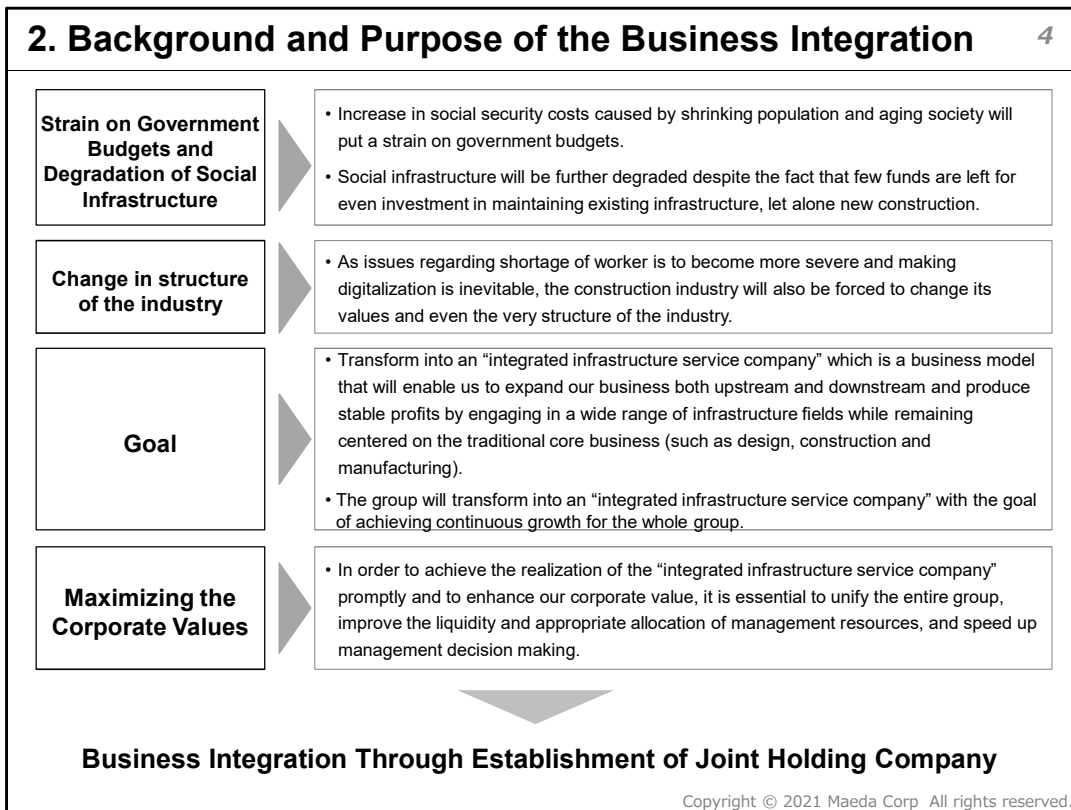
2. Background and Purpose of the Business Integration

4

Strain on Government Budgets and Degradation of Social Infrastructure

• Increase in social security costs caused by shrinking population and aging society will put a strain on government budgets.

• Social infrastructure will be further degraded despite the fact that few funds are left for even investment in maintaining existing infrastructure, let alone new construction.

Change in structure of the industry

• As issues regarding shortage of worker is to become more severe and making digitalization is inevitable, the construction industry will also be forced to change its values and even the very structure of the industry.

Goal

• Transform into an "integrated infrastructure service company" which is a business model that will enable us to expand our business both upstream and downstream and produce stable profits by engaging in a wide range of infrastructure fields while remaining centered on the traditional core business (such as design, construction and manufacturing).

• The group will transform into an "integrated infrastructure service company" with the goal of achieving continuous growth for the whole group.

Maximizing the Corporate Values

• In order to achieve the realization of the "integrated infrastructure service company" promptly and to enhance our corporate value, it is essential to unify the entire group, improve the liquidity and appropriate allocation of management resources, and speed up management decision making.

Business Integration Through Establishment of Joint Holding Company

Copyright © 2021 Maeda Corp All rights reserved.